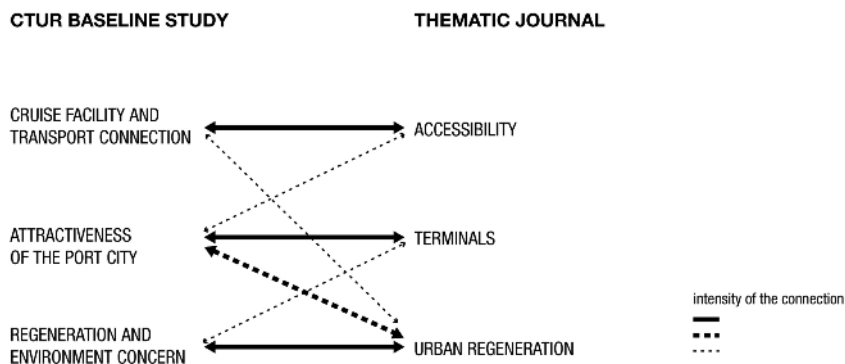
CTUR BASELINE STUDY

THEMATIC JOURNAL

CRUISE FACILITY AND TRANSPORT CONNECTION

ACCESSIBILITY

ATTRACTIVENESS OF THE PORT CITY

TERMINALS

REGENERATION AND ENVIRONMENT CONCERN

URBAN REGENERATION

intensity of the connection